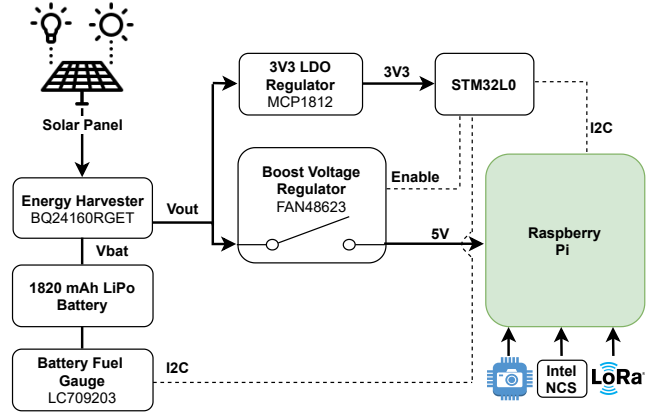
Solar Panel

Energy Harvester
BQ24160RGET

Vout

Vbat

1820 mAh LiPo Battery

Battery Fuel Gauge
LC709203

I2C

3V3 LDO Regulator
MCP1812

3V3

STM32L0

Boost Voltage Regulator
FAN48623

Enable

5V

I2C

Raspberry Pi

Intel NCS

LoRa